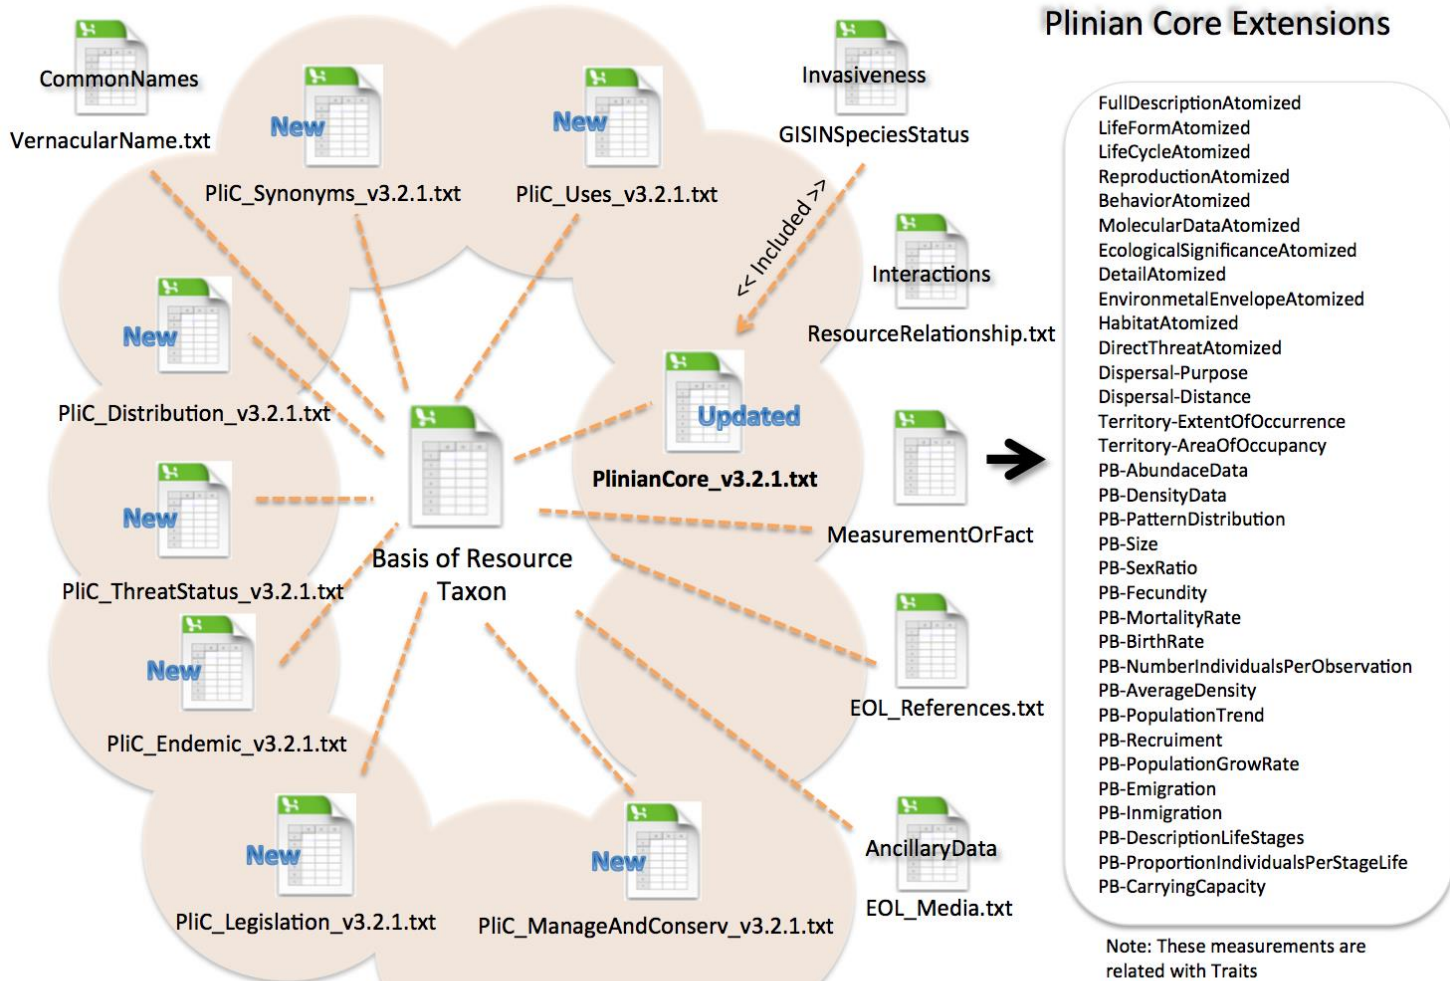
Plinian Core Extensions

CommonNames
VernacularName.txt

New
PliC_Synonyms_v3.2.1.txt

New
PliC_Uses_v3.2.1.txt

Invasiveness
GISINSpeciesStatus

<< Included >>

Interactions
ResourceRelationship.txt

New
PliC_Distribution_v3.2.1.txt

Updated
PlinianCore_v3.2.1.txt

New
PliC_ThreatStatus_v3.2.1.txt

Basis of Resource
Taxon

MeasurementOrFact

New
PliC_Endemic_v3.2.1.txt

EOL_References.txt

AncillaryData
EOL_Media.txt

New
PliC_Legislation_v3.2.1.txt

New
PliC_ManageAndConserv_v3.2.1.txt

FullDescriptionAtomized
LifeFormAtomized
LifeCycleAtomized
ReproductionAtomized
BehaviorAtomized
MolecularDataAtomized
EcologicalSignificanceAtomized
DetailAtomized
EnvironmetalEnvelopeAtomized
HabitatAtomized
DirectThreatAtomized
Dispersal-Purpose
Dispersal-Distance
Territory-ExtentOfOccurrence
Territory-AreaOfOccupancy
PB-AbundaceData
PB-DensityData
PB-PatternDistribution
PB-Size
PB-SexRatio
PB-Fecundity
PB-MortalityRate
PB-BirthRate
PB-NumberIndividualsPerObservation
PB-AverageDensity
PB-PopulationTrend
PB-Recruiment
PB-PopulationGrowRate
PB-Emigration
PB-Inmigration
PB-DescriptionLifeStages
PB-ProportionIndividualsPerStageLife
PB-CarryingCapacity

Note: These measurements are related with Traits